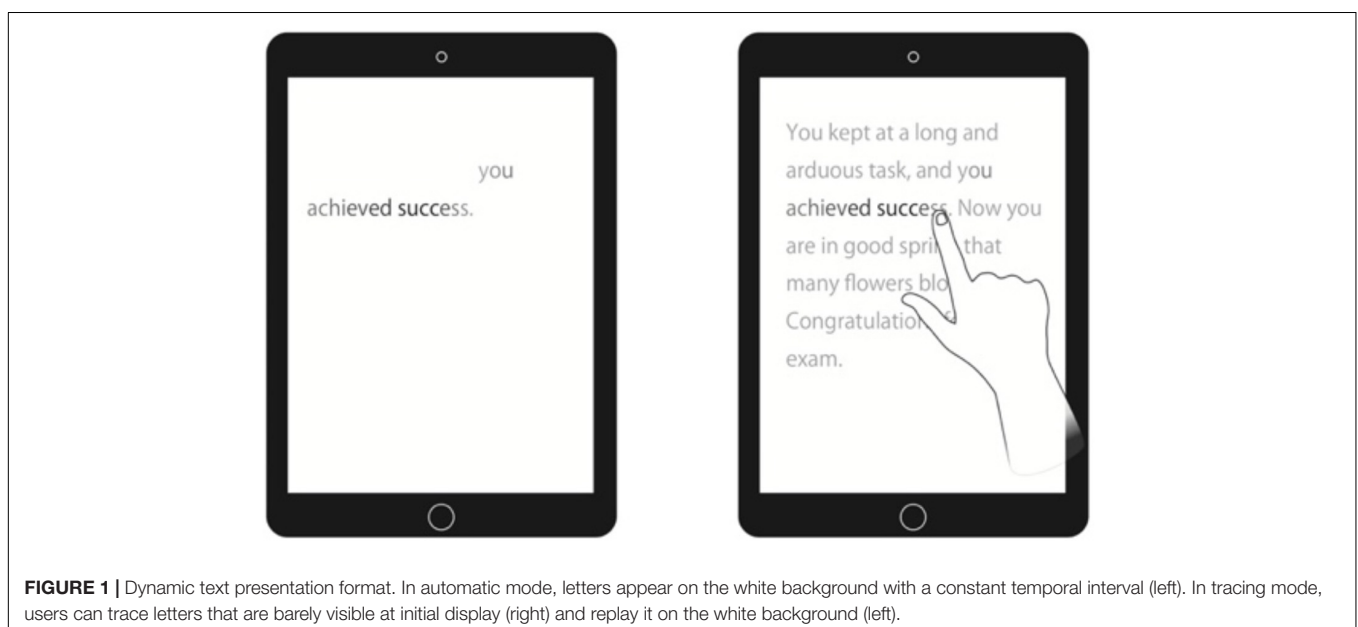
you
achieved success.

You kept at a long and arduous task, and you achieved success. Now you are in good spri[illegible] that many flowers blo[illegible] Congratulatio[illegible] exam.

**FIGURE 1 |** Dynamic text presentation format. In automatic mode, letters appear on the white background with a constant temporal interval (left). In tracing mode, users can trace letters that are barely visible at initial display (right) and replay it on the white background (left).